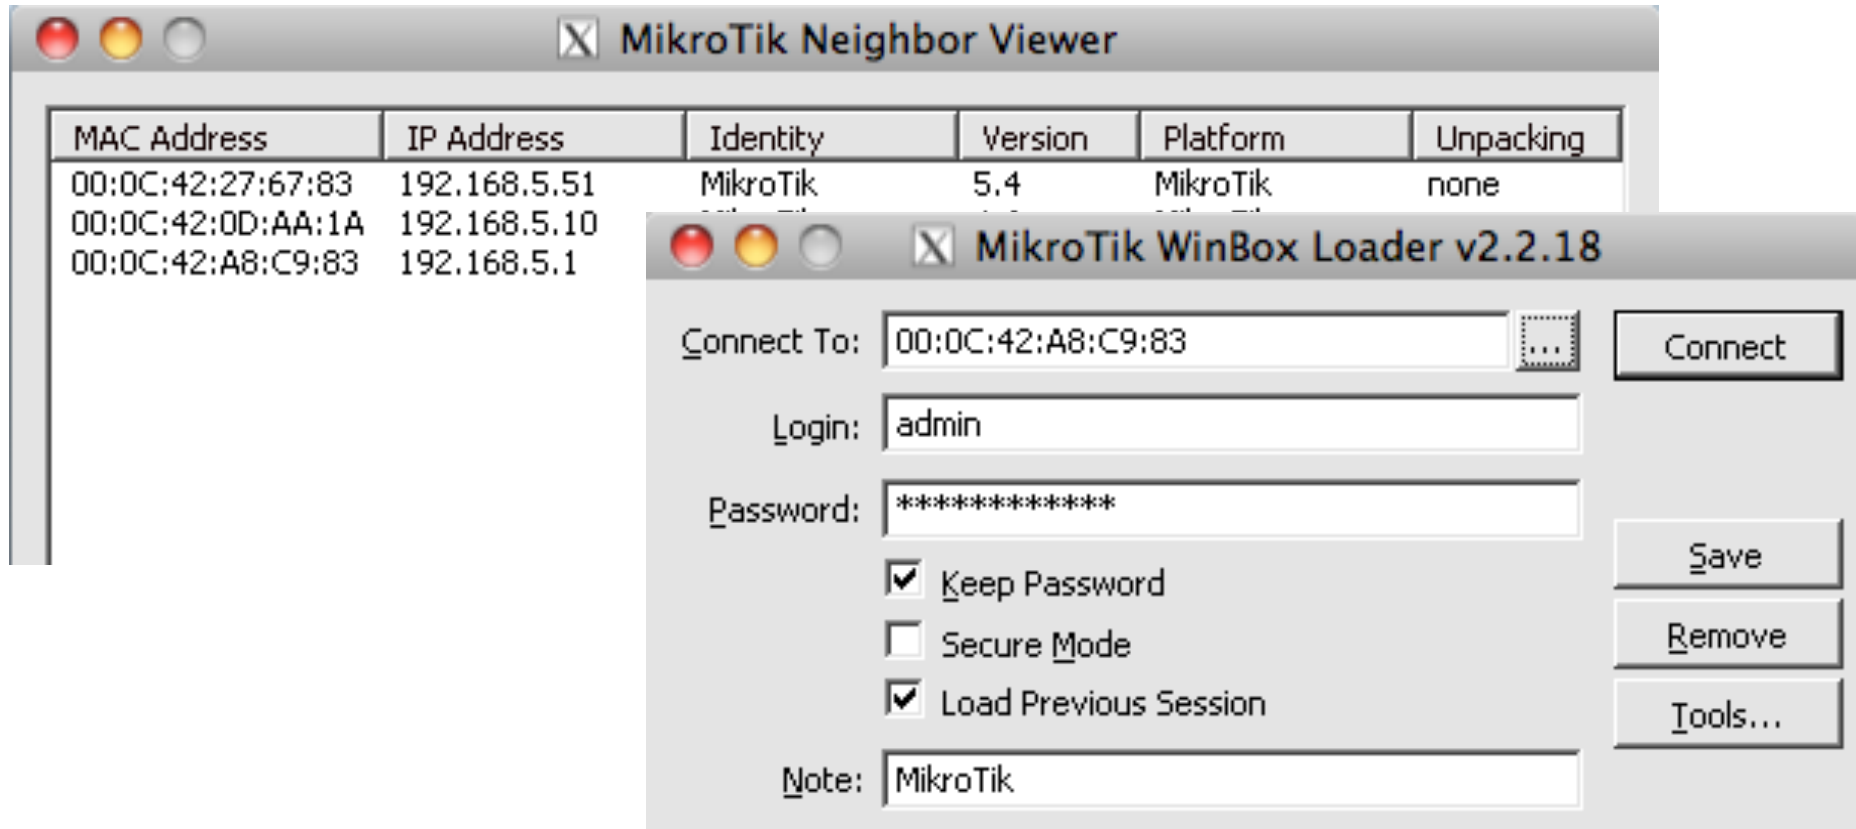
MikroTik Neighbor Viewer

| MAC Address | IP Address | Identity | Version | Platform | Unpacking |
|---|---|---|---|---|---|
| 00:0C:42:27:67:83 | 192.168.5.51 | MikroTik | 5.4 | MikroTik | none |
| 00:0C:42:0D:AA:1A | 192.168.5.10 | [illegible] | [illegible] | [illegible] | |
| 00:0C:42:A8:C9:83 | 192.168.5.1 | | | | |

MikroTik WinBox Loader v2.2.18

Connect To: 00:0C:42:A8:C9:83 ...

Connect

Login: admin

Password: ************

Keep Password

Secure Mode

Load Previous Session

Save

Remove

Tools...

Note: MikroTik